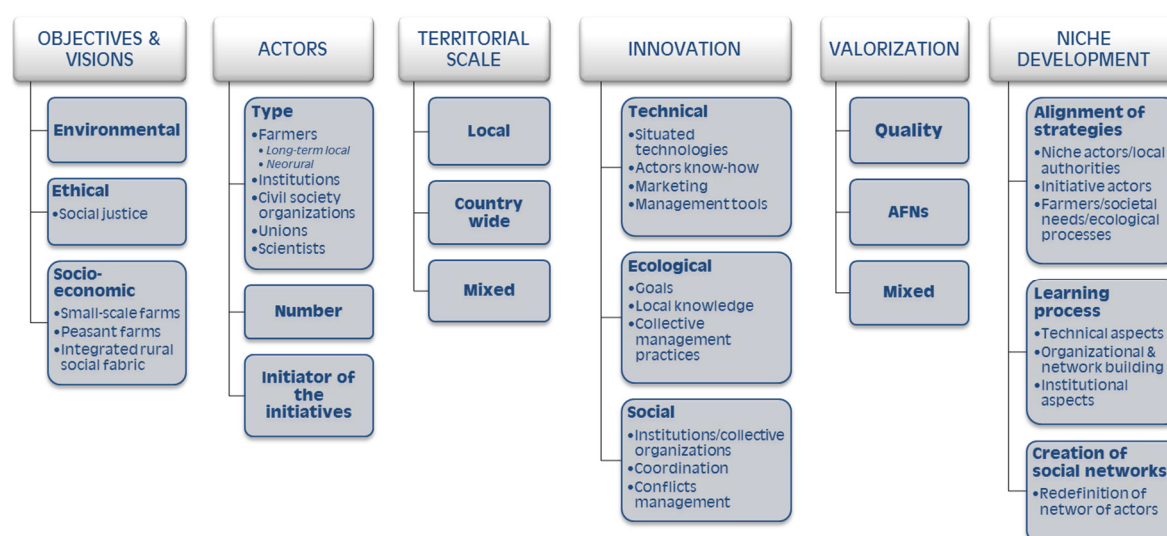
OBJECTIVES & VISIONS

Environmental

Ethical
•Social justice

Socio-economic
•Small-scale farms
•Peasant farms
•Integrated rural social fabric

ACTORS

Type
•Farmers
• Long-term local
• Neorural
•Institutions
•Civil society organizations
•Unions
•Scientists

Number

Initiator of the initiatives

TERRITORIAL SCALE

Local

Country wide

Mixed

INNOVATION

Technical
•Situated technologies
•Actors know-how
•Marketing
•Management tools

Ecological
•Goals
•Local knowledge
•Collective management practices

Social
•Institutions/collective organizations
•Coordination
•Conflicts management

VALORIZATION

Quality

AFNs

Mixed

NICHE DEVELOPMENT

Alignment of strategies
•Niche actors/local authorities
•Initiative actors
•Farmers/societal needs/ecological processes

Learning process
•Technical aspects
•Organizational & network building
•Institutional aspects

Creation of social networks
•Redefinition of networ of actors